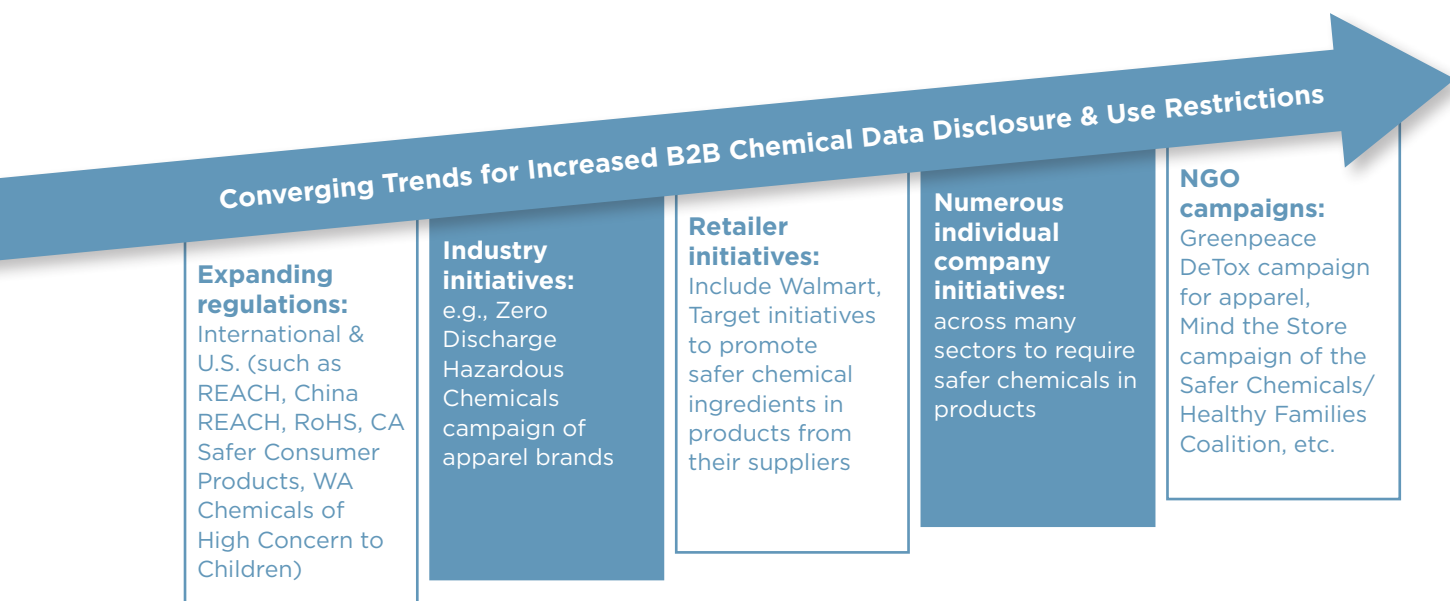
Converging Trends for Increased B2B Chemical Data Disclosure & Use Restrictions

Expanding regulations: International & U.S. (such as REACH, China REACH, RoHS, CA Safer Consumer Products, WA Chemicals of High Concern to Children)

Industry initiatives: e.g., Zero Discharge Hazardous Chemicals campaign of apparel brands

Retailer initiatives: Include Walmart, Target initiatives to promote safer chemical ingredients in products from their suppliers

Numerous individual company initiatives: across many sectors to require safer chemicals in products

NGO campaigns: Greenpeace DeTox campaign for apparel, Mind the Store campaign of the Safer Chemicals/ Healthy Families Coalition, etc.